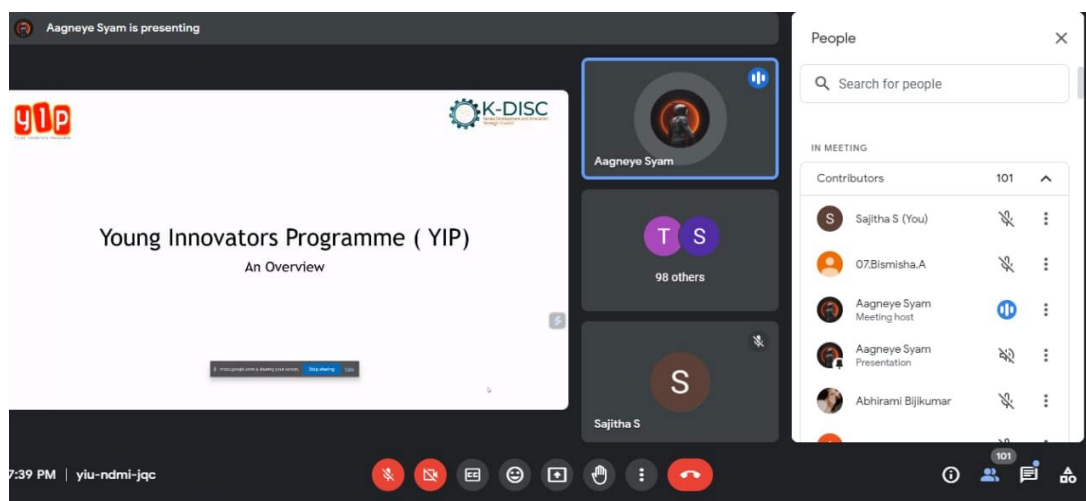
Aagneye Syam is presenting

YIP

K-DISC

Young Innovators Programme ( YIP)

An Overview

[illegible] Stop sharing Hide

Aagneye Syam

T S

98 others

S

Sajitha S

People

Search for people

IN MEETING

Contributors 101

S Sajitha S (You)

07.Bismisha.A

Aagneye Syam
Meeting host

Aagneye Syam
Presentation

Abhirami Bijikumar

7:39 PM | yiu-ndmi-jqc

101